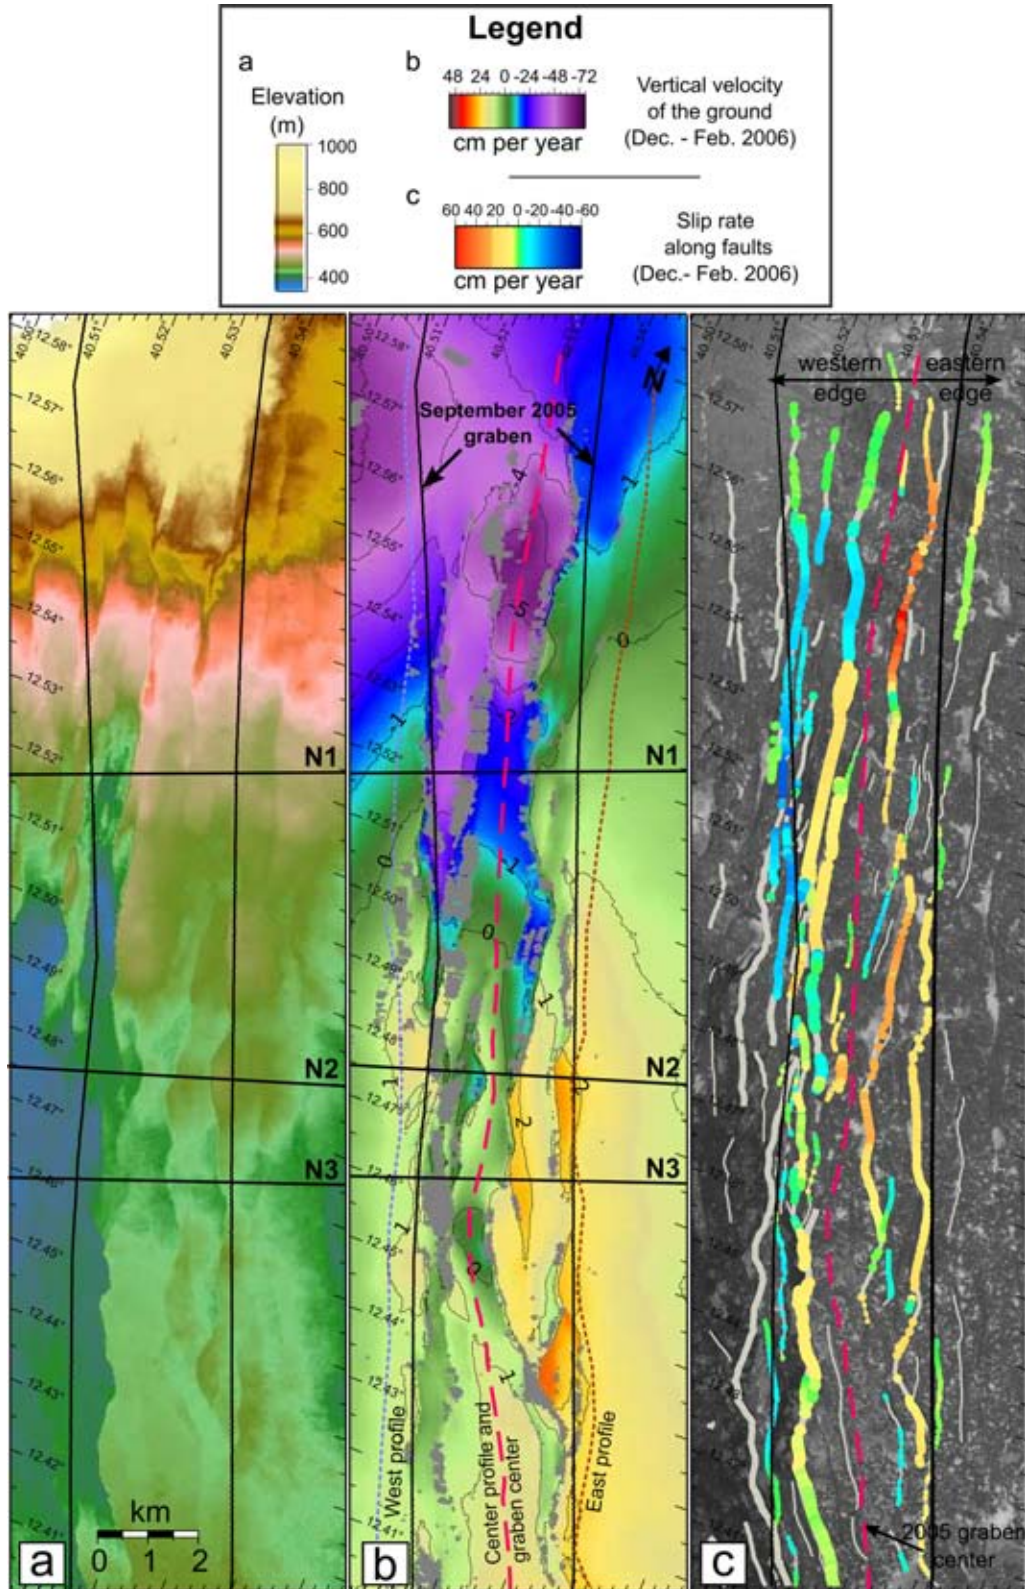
Legend

a
Elevation (m)
1000
800
600
400

b
48 24 0 -24 -48 -72
cm per year
Vertical velocity of the ground (Dec. - Feb. 2006)

c
60 40 20 0 -20 -40 -60
cm per year
Slip rate along faults (Dec.- Feb. 2006)

40.50° 40.51° 40.52° 40.53° 40.54°
12.58° 12.57° 12.56° 12.55° 12.54° 12.53° 12.52° 12.51° 12.50° 12.49° 12.48° 12.47° 12.46° 12.45° 12.44° 12.43° 12.42° 12.41°
N1
N2
N3
km
0 1 2
a

September 2005 graben
N
4
5
1
0
1
0
1
1
2
0
1
1
N1
N2
N3
West profile
Center profile and graben center
East profile
b

western edge
eastern edge
2005 graben center
c